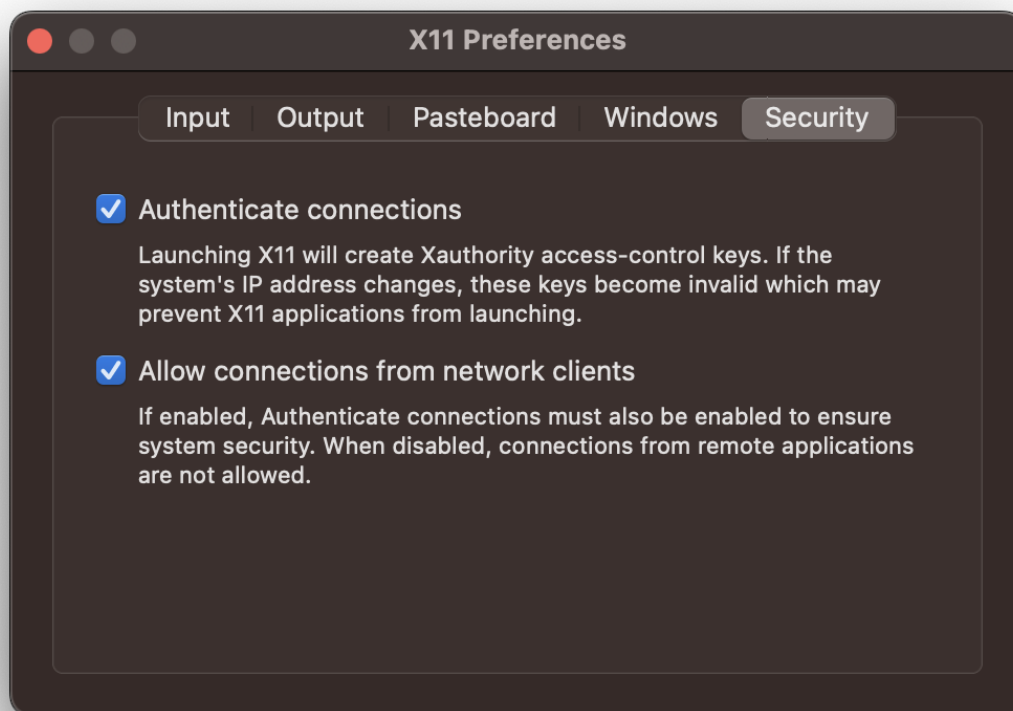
X11 Preferences

Input | Output | Pasteboard | Windows | Security

Authenticate connections

Launching X11 will create Xauthority access-control keys. If the system's IP address changes, these keys become invalid which may prevent X11 applications from launching.

Allow connections from network clients

If enabled, Authenticate connections must also be enabled to ensure system security. When disabled, connections from remote applications are not allowed.